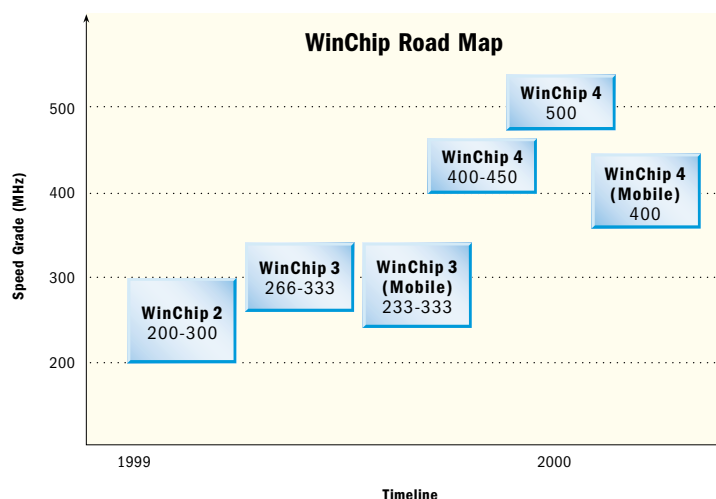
WinChip Road Map

Speed Grade (MHz)

500

400

300

200

WinChip 4
500

WinChip 4
400-450

WinChip 4
(Mobile)
400

WinChip 3
266-333

WinChip 3
(Mobile)
233-333

WinChip 2
200-300

1999

2000

Timeline